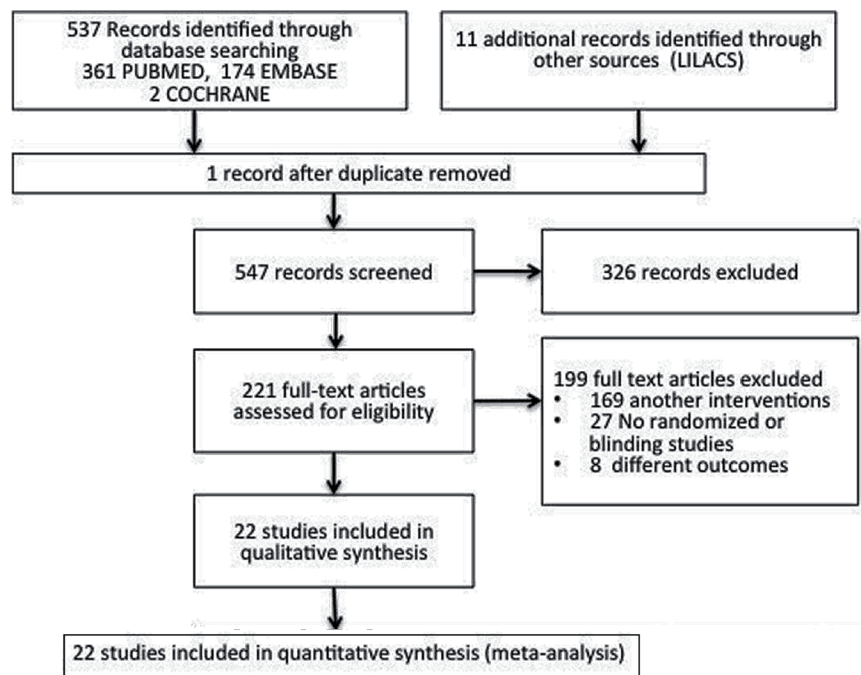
537 Records identified through database searching
361 PUBMED, 174 EMBASE
2 COCHRANE

11 additional records identified through other sources (LILACS)

1 record after duplicate removed

547 records screened

326 records excluded

221 full-text articles assessed for eligibility

199 full text articles excluded
• 169 another interventions
• 27 No randomized or blinding studies
• 8 different outcomes

22 studies included in qualitative synthesis

22 studies included in quantitative synthesis (meta-analysis)